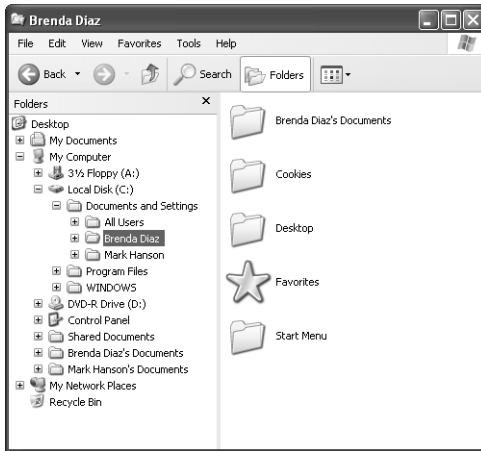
Brenda Diaz

File Edit View Favorites Tools Help

Back Search Folders

Folders ×

Desktop
My Documents
My Computer
3½ Floppy (A:)
Local Disk (C:)
Documents and Settings
All Users
Brenda Diaz
Mark Hanson
Program Files
WINDOWS
DVD-R Drive (D:)
Control Panel
Shared Documents
Brenda Diaz's Documents
Mark Hanson's Documents
My Network Places
Recycle Bin

Brenda Diaz's Documents

Cookies

Desktop

Favorites

Start Menu